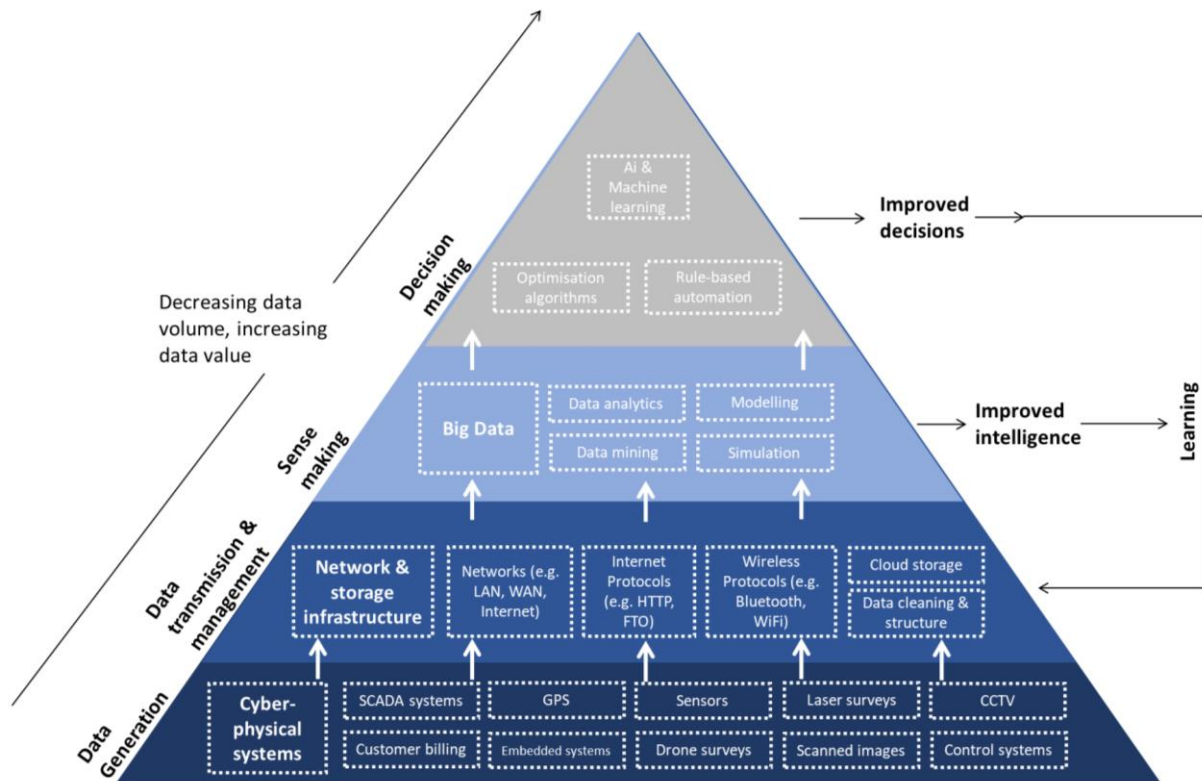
Decreasing data volume, increasing data value

Decision making

Ai & Machine learning

Optimisation algorithms

Rule-based automation

Improved decisions

Sense making

Big Data

Data analytics

Modelling

Data mining

Simulation

Improved intelligence

Learning

Data transmission & management

Network & storage infrastructure

Networks (e.g. LAN, WAN, Internet)

Internet Protocols (e.g. HTTP, FTO)

Wireless Protocols (e.g. Bluetooth, WiFi)

Cloud storage

Data cleaning & structure

Data Generation

Cyber-physical systems

SCADA systems

GPS

Sensors

Laser surveys

CCTV

Customer billing

Embedded systems

Drone surveys

Scanned images

Control systems